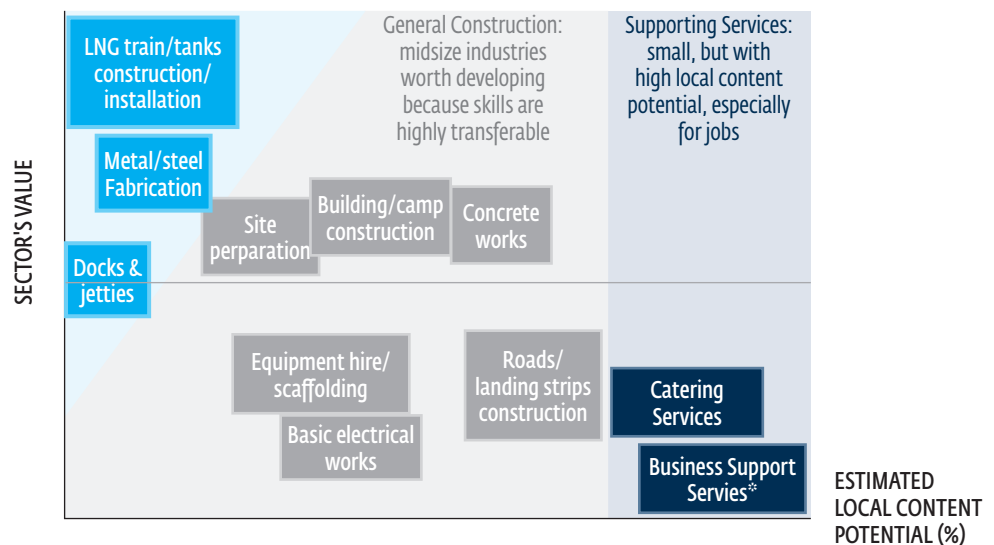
General Construction: midsize industries worth developing because skills are highly transferable

Supporting Services: small, but with high local content potential, especially for jobs

LNG train/tanks construction/ installation

Metal/steel Fabrication

Site perparation

Building/camp construction

Concrete works

Docks & jetties

SECTOR'S VALUE

Equipment hire/ scaffolding

Roads/ landing strips construction

Catering Services

Basic electrical works

Business Support Servies*

ESTIMATED LOCAL CONTENT POTENTIAL (%)